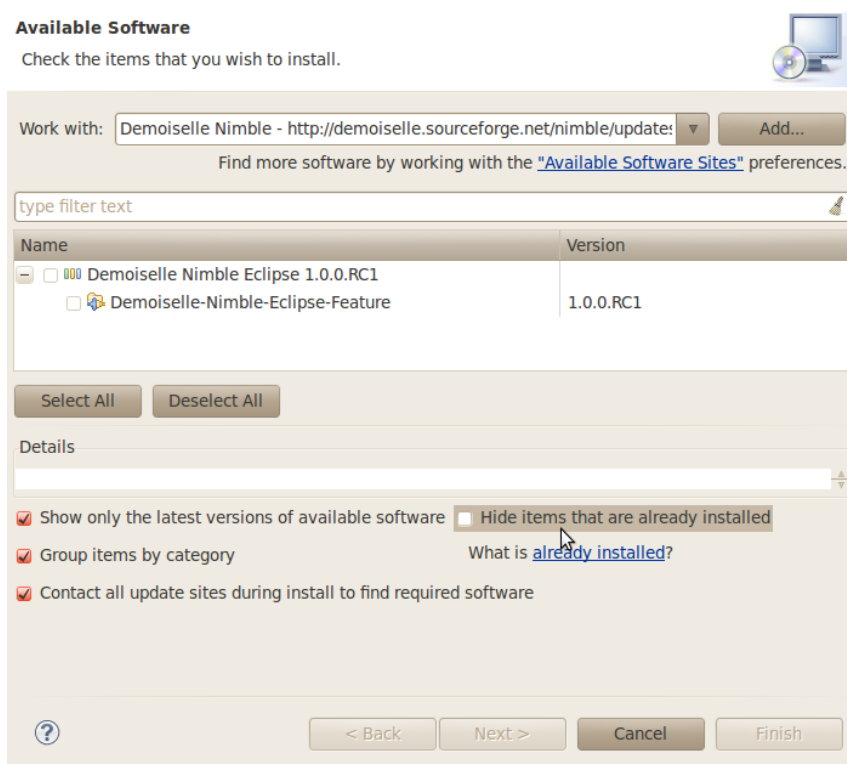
Available Software

Check the items that you wish to install.

Work with: Demoiselle Nimble - http://demoiselle.sourceforge.net/nimble/update: Add...

Find more software by working with the "Available Software Sites" preferences.

type filter text

| Name | Version |
|---|---|
| Demoiselle Nimble Eclipse 1.0.0.RC1 | |
| Demoiselle-Nimble-Eclipse-Feature | 1.0.0.RC1 |

Select All Deselect All

Details

Show only the latest versions of available software

Hide items that are already installed

Group items by category

What is already installed?

Contact all update sites during install to find required software

?

< Back Next > Cancel Finish